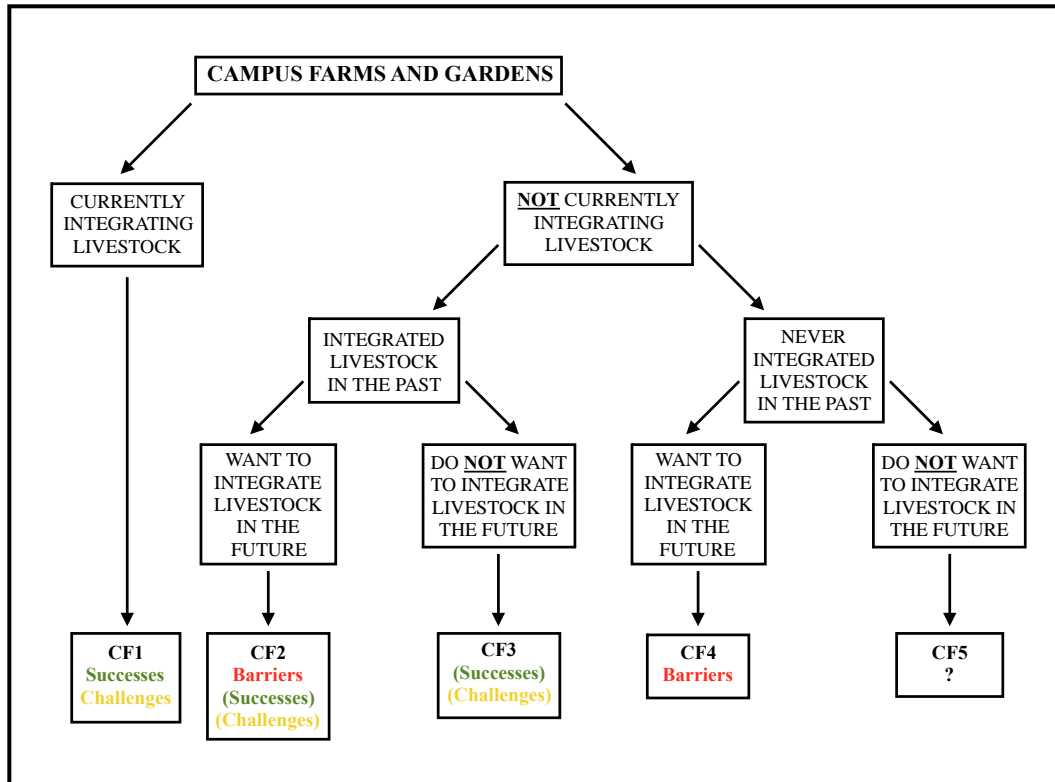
CAMPUS FARMS AND GARDENS

CURRENTLY INTEGRATING LIVESTOCK

NOT CURRENTLY INTEGRATING LIVESTOCK

INTEGRATED LIVESTOCK IN THE PAST

NEVER INTEGRATED LIVESTOCK IN THE PAST

WANT TO INTEGRATE LIVESTOCK IN THE FUTURE

DO NOT WANT TO INTEGRATE LIVESTOCK IN THE FUTURE

WANT TO INTEGRATE LIVESTOCK IN THE FUTURE

DO NOT WANT TO INTEGRATE LIVESTOCK IN THE FUTURE

CF1
Successes
Challenges

CF2
Barriers
(Successes)
(Challenges)

CF3
(Successes)
(Challenges)

CF4
Barriers

CF5
?